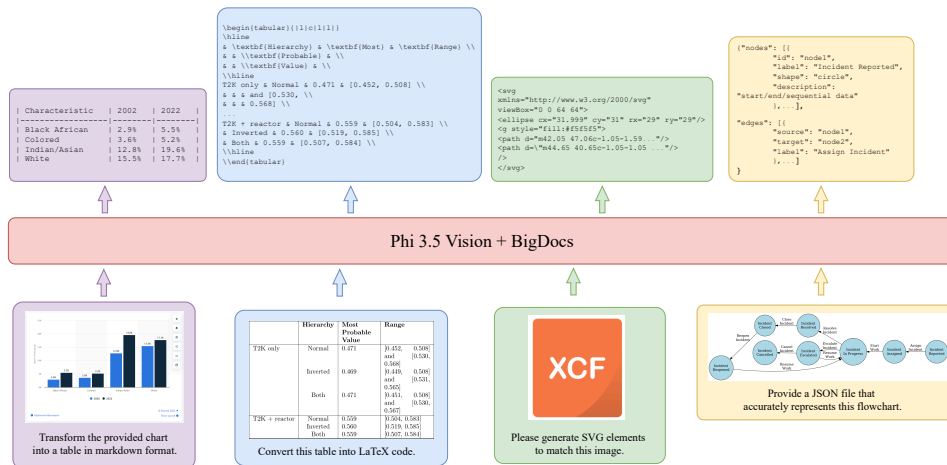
| Characteristic | 2002 | 2022 |
|------------------|--------|--------|
| Black African | 2.9% | 5.5% |
| Colored | 3.6% | 5.2% |
| Indian/Asian | 12.8% | 19.6% |
| White | 15.5% | 17.7% |

\begin{tabular}{|l|c|l|l|}
\hline
& \textbf{Hierarchy} & \textbf{Most} & \textbf{Range} \\
& & \textbf{Probable} & \\
& & \textbf{Value} & \\
\hline
T2K only & Normal & 0.471 & [0.452, 0.508] \\
& & & and [0.530, \\
& & & 0.568] \\
...
T2K + reactor & Normal & 0.559 & [0.504, 0.583] \\
& Inverted & 0.560 & [0.519, 0.585] \\
& Both & 0.559 & [0.507, 0.584] \\
\hline
\end{tabular}

<svg
xmlns="http://www.w3.org/2000/svg"
viewBox="0 0 64 64">
<ellipse cx="31.999" cy="31" rx="29" ry="29"/>
<g style="fill:#f5f5f5">
<path d="m42.05 47.06c-1.05-1.59 ..."/>
<path d=\"m44.65 40.65c-1.05-1.05 ..."/>
/>
</svg>

{"nodes": [{
"id": "node1",
"label": "Incident Reported",
"shape": "circle",
"description":
"start/end/sequential data"
},...],
"edges": [{
"source": "node1",
"target": "node2",
"label": "Assign Incident"
},...]
}

Phi 3.5 Vision + BigDocs

Transform the provided chart into a table in markdown format.

| | Hierarchy | Most Probable Value | Range |
|---|---|---|---|
| T2K only | Normal | 0.471 | [0.452, 0.508] and [0.530, 0.568] |
| | Inverted | 0.469 | [0.449, 0.508] and [0.531, 0.565] |
| | Both | 0.471 | [0.451, 0.508] and [0.530, 0.567] |
| T2K + reactor | Normal | 0.559 | [0.504, 0.583] |
| | Inverted | 0.560 | [0.519, 0.585] |
| | Both | 0.559 | [0.507, 0.584] |

Convert this table into LaTeX code.

XCF

Please generate SVG elements to match this image.

Incident Reported

Provide a JSON file that accurately represents this flowchart.